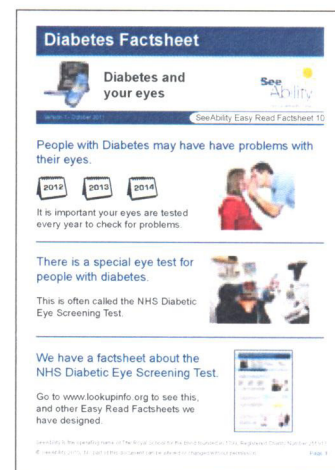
Diabetes Factsheet

Diabetes and your eyes

SeeAbility

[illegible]

SeeAbility Easy Read Factsheet 10

People with Diabetes may have have problems with their eyes.

2012 2013 2014

It is important your eyes are tested every year to check for problems.

There is a special eye test for people with diabetes.

This is often called the NHS Diabetic Eye Screening Test.

We have a factsheet about the NHS Diabetic Eye Screening Test.

Go to www.lookupinfo.org to see this, and other Easy Read Factsheets we have designed.

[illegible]

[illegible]

Page 1